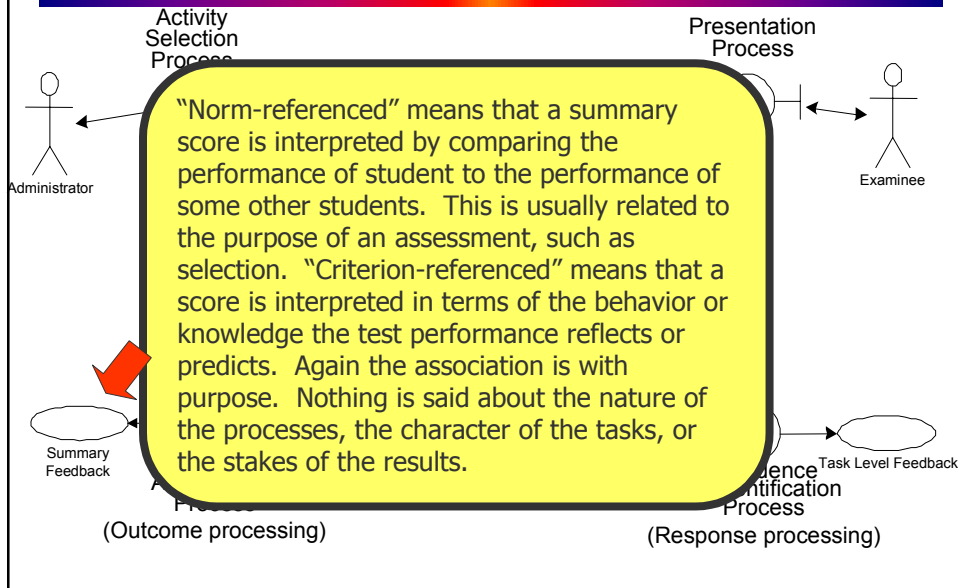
Activity Selection Process

Presentation Process

Administrator

Examinee

"Norm-referenced" means that a summary score is interpreted by comparing the performance of student to the performance of some other students. This is usually related to the purpose of an assessment, such as selection. "Criterion-referenced" means that a score is interpreted in terms of the behavior or knowledge the test performance reflects or predicts. Again the association is with purpose. Nothing is said about the nature of the processes, the character of the tasks, or the stakes of the results.

Summary Feedback

Task Level Feedback

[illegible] Process
(Outcome processing)

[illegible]dence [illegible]ntification Process
(Response processing)